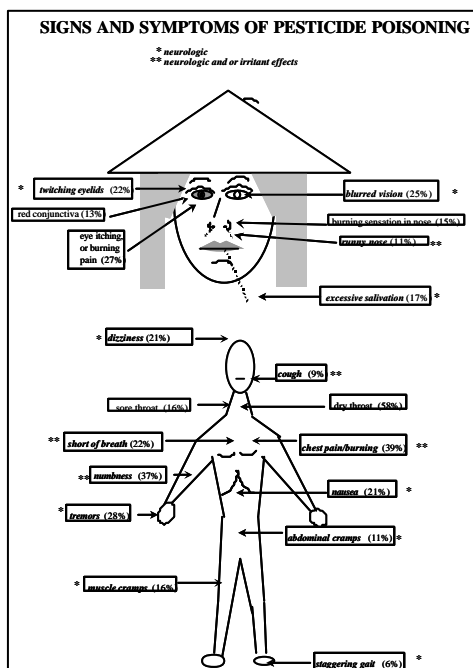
SIGNS AND SYMPTOMS OF PESTICIDE POISONING

* neurologic
** neurologic and or irritant effects

* twitching eyelids (22%)

blurred vision (25%) *

red conjunctiva (13%)

eye itching or burning pain (27%)

burning sensation in nose (15%)

runny nose (11%) **

excessive salivation (17%) *

* dizziness (21%)

cough (9%) **

sore throat (16%)

dry throat (58%)

** short of breath (22%)

chest pain/burning (39%) **

** numbness (37%)

nausea (21%) *

* tremors (28%)

abdominal cramps (11%) *

* muscle cramps (16%)

staggering gait (6%) *